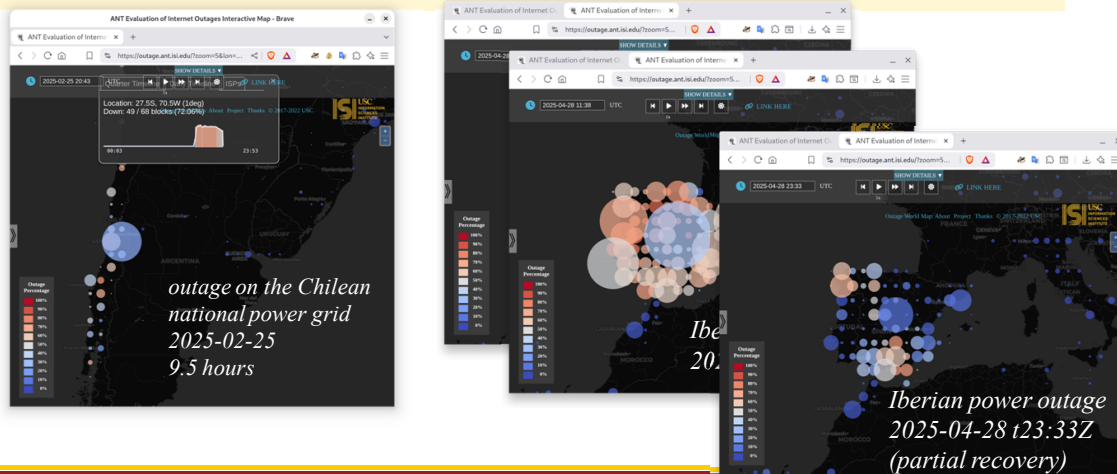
ANT Evaluation of Internet Outages Interactive Map - Brave

ANT Evaluation of Internet Ou ×

https://outage.ant.isi.edu/?zoom=5&lon=

SHOW DETAILS ▾

2025-02-25 20:43 UTC

Quarter Tim

ISP

LINK HERE

Location: 27.5S, 70.5W (1deg)
Down: 49 / 68 blocks (72.06%)

00:03

23:53

About Project Thanks © 2017-2022 USC

Outage Percentage
100%
90%
80%
70%
60%
50%
40%
30%
20%
10%
0%

outage on the Chilean national power grid
2025-02-25
9.5 hours

ANT Evaluation of Internet Ou ×

ANT Evaluation of Internet Ou ×

https://outage.ant.isi.edu/?zoom=5

SHOW DETAILS ▾

ANT Evaluation of Internet Ou

ANT Evaluation of Internet Ou ×

https://outage.ant.isi.edu/?zoom=5

SHOW DETAILS ▾

2025-04-28 11:38 UTC

LINK HERE

Outage World Map

Outage Percentage
100%
90%
80%
70%
60%
50%
40%
30%
20%
10%
0%

Ibe
20

ANT Evaluation of Internet Ou

ANT Evaluation of Internet Ou ×

https://outage.ant.isi.edu/?zoom=5

SHOW DETAILS ▾

2025-04-28 23:33 UTC

LINK HERE

Outage World Map About Project Thanks © 2017-2022 USC

Outage Percentage
100%
90%
80%
70%
60%
50%
40%
30%
20%
10%
0%

Iberian power outage
2025-04-28 t23:33Z
(partial recovery)